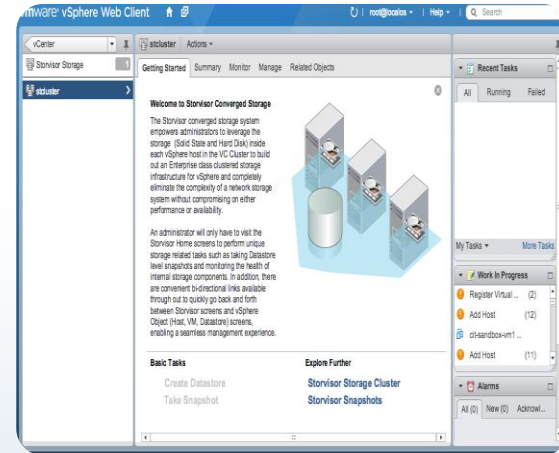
mware vSphere Web Client

root@localos | Help | Search

vCenter

Storvisor Storage

stcluster

stcluster Actions

Getting Started Summary Monitor Manage Related Objects

Welcome to Storvisor Converged Storage

The Storvisor converged storage system empowers administrators to leverage the storage (Solid State and Hard Disk) inside each vSphere host in the VC Cluster to build out an Enterprise class clustered storage infrastructure for vSphere and completely eliminate the complexity of a network storage system without compromising on either performance or availability.

An administrator will only have to visit the Storvisor Home screens to perform unique storage related tasks such as taking Datastore level snapshots and monitoring the health of internal storage components. In addition, there are convenient bi-directional links available through out to quickly go back and forth between Storvisor screens and vSphere Object (Host, VM, Datastore) screens, enabling a seamless management experience.

Basic Tasks

Create Datastore

Take Snapshot

Explore Further

Storvisor Storage Cluster

Storvisor Snapshots

Recent Tasks

All Running Failed

My Tasks More Tasks

Work In Progress

Register Virtual ... (2)

Add Host (12)

cit-sandbox-vm1 ...

Add Host (11)

Alarms

All (0) New (0) Acknowl...